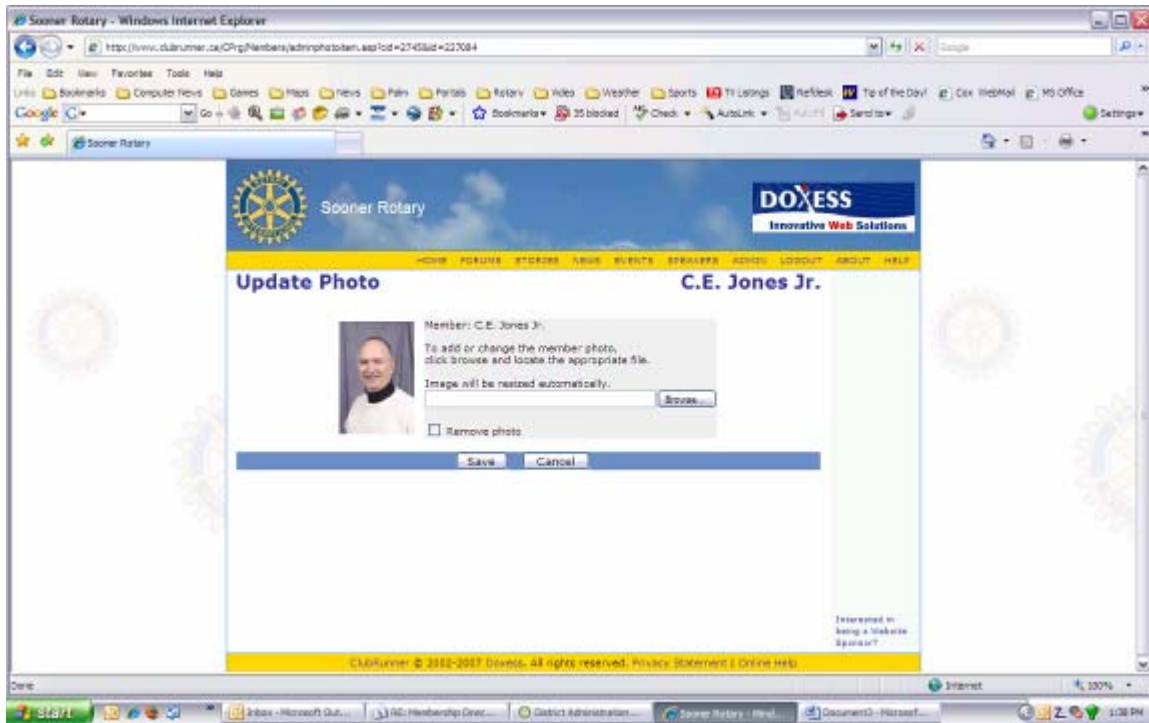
Sooner Rotary - Windows Internet Explorer

http://www.clubrunner.ca/CPrg/Members/adminphotoitem.asp?cid=2745&id=227084

Google

File Edit View Favorites Tools Help

Links Bookmarks Computer News Games Maps News Palm Portals Rotary Video Weather Sports TV Listings Refdesk Tip of the Day! Cox WebMail MS Office

Google G Go Bookmarks 35 blocked Check AutoLink Send to Settings

Sooner Rotary

Sooner Rotary

DOXESS Innovative Web Solutions

HOME FORUMS STORIES NEWS EVENTS SPEAKERS ADMIN LOGOUT ABOUT HELP

Update Photo

C.E. Jones Jr.

Member: C.E. Jones Jr.

To add or change the member photo, click browse and locate the appropriate file.

Image will be resized automatically.

Browse...

Remove photo

Save Cancel

Interested in being a Website Sponsor?

ClubRunner © 2002-2007 Doxess. All rights reserved. Privacy Statement | Online Help

Done

Internet

100%

start

Inbox - Microsoft Out...

RE: Membership Direc...

District Administration...

Sooner Rotary - Wind...

Document3 - Microsof...

1:38 PM